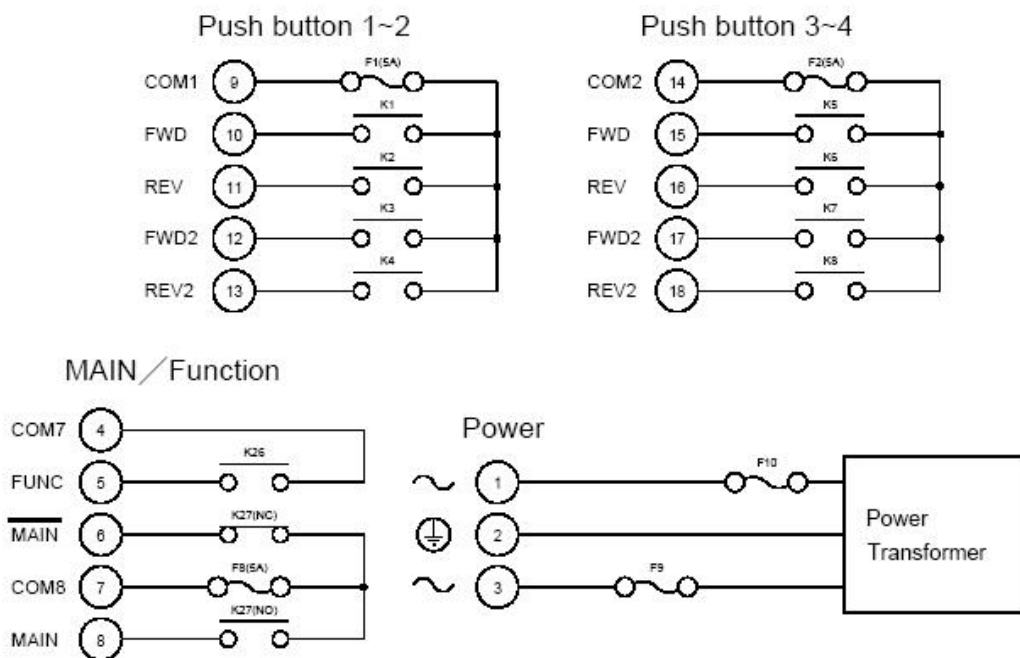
Push button 1~2

COM1 9 F1(5A)
FWD 10 K1
REV 11 K2
FWD2 12 K3
REV2 13 K4

Push button 3~4

COM2 14 F2(5A)
FWD 15 K5
REV 16 K6
FWD2 17 K7
REV2 18 K8

MAIN／Function

COM7 4
FUNC 5 K26
$\overline{\text{MAIN}}$ 6 K27(NC)
COM8 7 F8(5A)
MAIN 8 K27(NO)

Power

1 F10
2
3 F9

Power Transformer